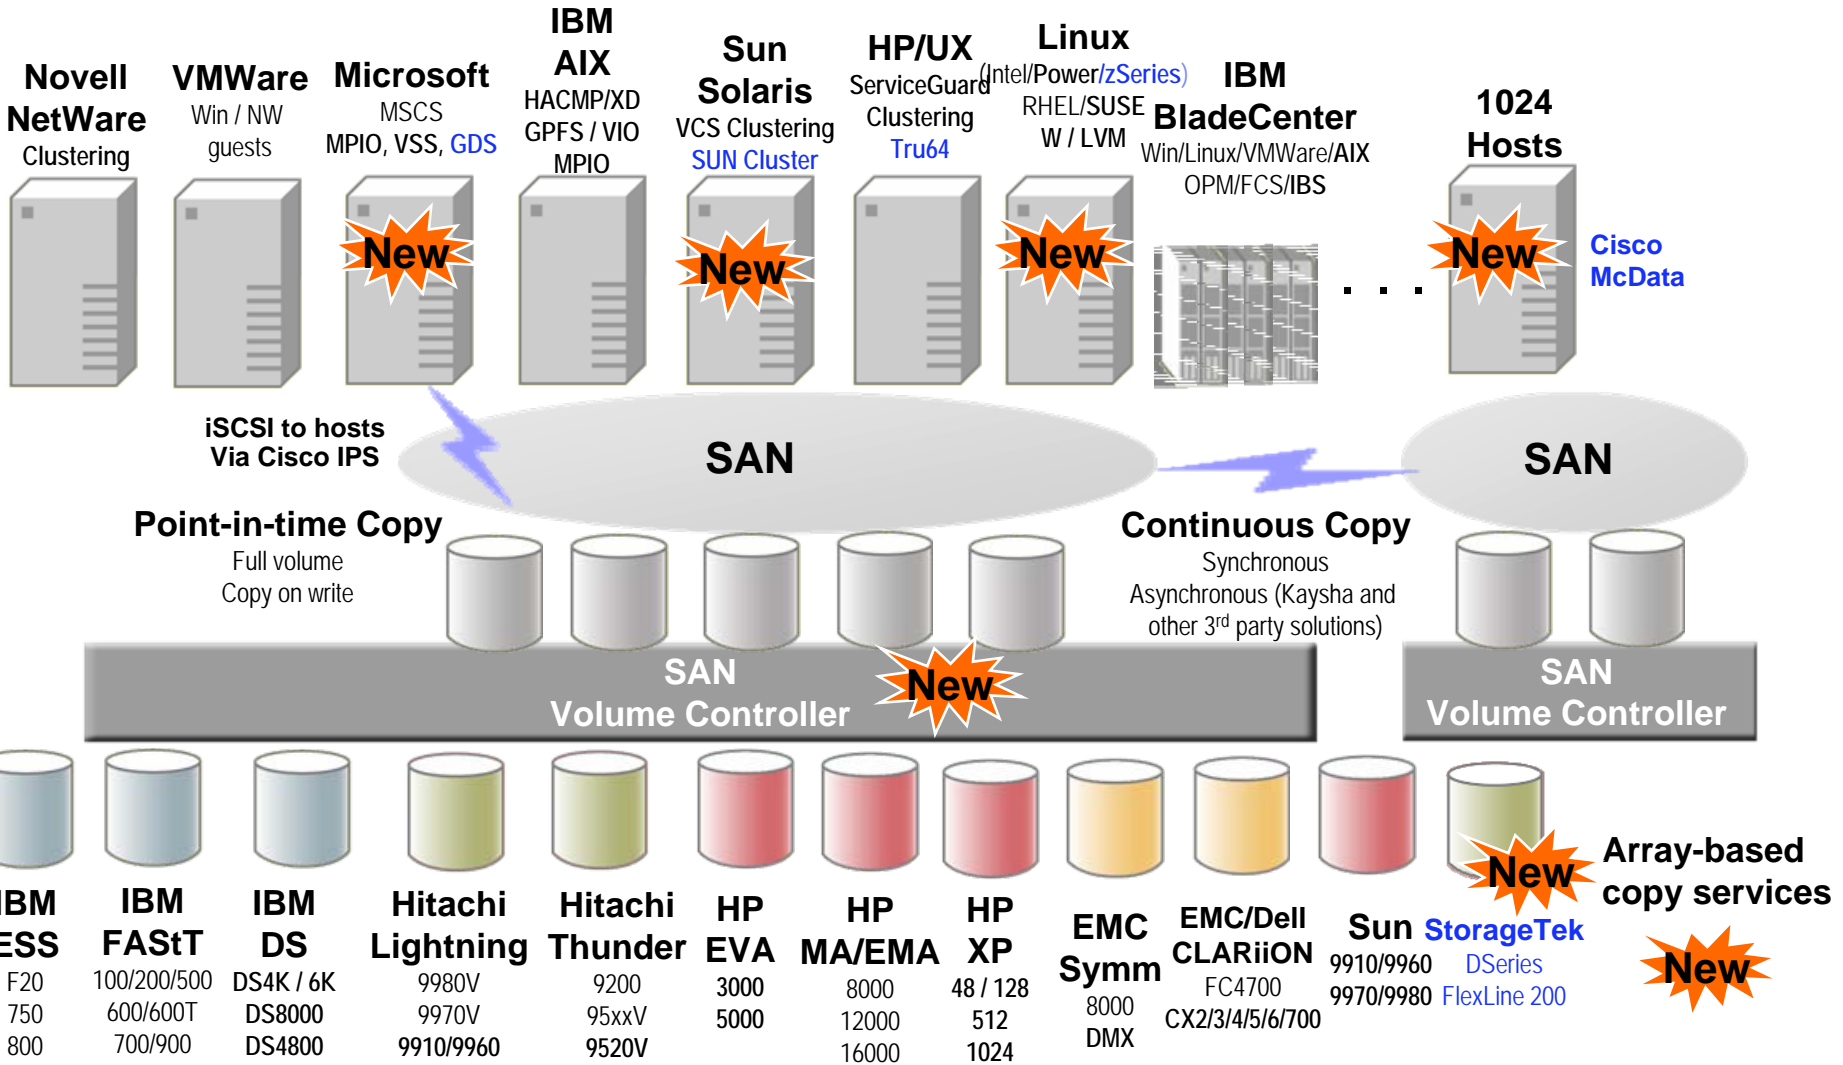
Novell NetWare Clustering

VMWare Win / NW guests

Microsoft MSCS MPIO, VSS, GDS

New

IBM AIX HACMP/XD GPFS / VIO MPIO

Sun Solaris VCS Clustering SUN Cluster

New

HP/UX ServiceGuard Clustering Tru64

Linux (Intel/Power/zSeries) RHEL/SUSE W / LVM

New

IBM BladeCenter Win/Linux/VMWare/AIX OPM/FCS/IBS

1024 Hosts

New

Cisco McData

. . .

iSCSI to hosts Via Cisco IPS

SAN

SAN

Point-in-time Copy
Full volume
Copy on write

Continuous Copy
Synchronous
Asynchronous (Kaysha and other 3$^{rd}$ party solutions)

SAN Volume Controller

New

SAN Volume Controller

IBM ESS F20 750 800

IBM FAStT 100/200/500 600/600T 700/900

IBM DS DS4K / 6K DS8000 DS4800

Hitachi Lightning 9980V 9970V 9910/9960

Hitachi Thunder 9200 95xxV 9520V

HP EVA 3000 5000

HP MA/EMA 8000 12000 16000

HP XP 48 / 128 512 1024

EMC Symm 8000 DMX

EMC/Dell CLARiiON FC4700 CX2/3/4/5/6/700

Sun 9910/9960 9970/9980

StorageTek DSeries FlexLine 200

New

Array-based copy services

New